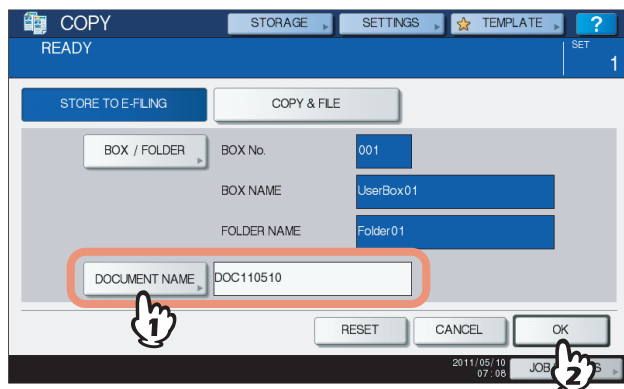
COPY

STORAGE

SETTINGS

TEMPLATE

?

READY

SET
1

STORE TO E-FILING

COPY & FILE

BOX / FOLDER

BOX No.

001

BOX NAME

UserBox01

FOLDER NAME

Folder01

DOCUMENT NAME

DOC110510

1

RESET

CANCEL

OK

2011/05/10
07:08

JOB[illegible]S

2